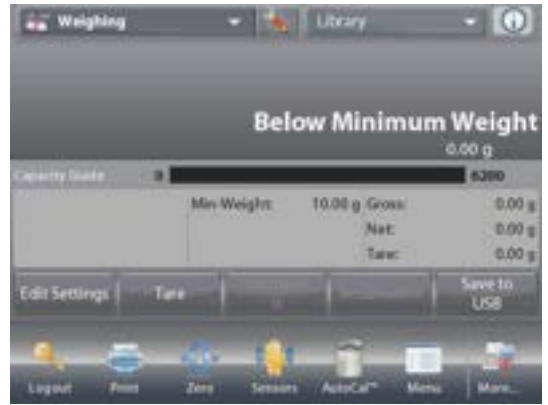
Weighing
Library

Below Minimum Weight
0.00 g

Capacity Guide 0 6200

Min Weight: 10.00 g Gross: 0.00 g
Net: 0.00 g
Tare: 0.00 g

Edit Settings
Tare
Save to USB

Logout
Print
Zero
Sensors
AutoCal™
Menu
More...